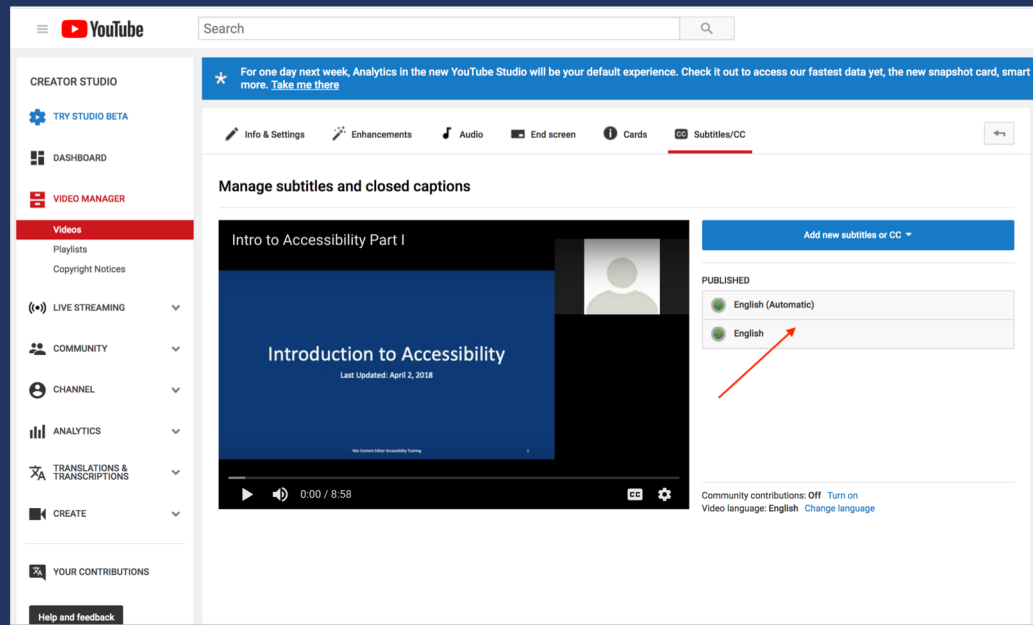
YouTube

Search

CREATOR STUDIO

TRY STUDIO BETA

DASHBOARD

VIDEO MANAGER

Videos

Playlists

Copyright Notices

LIVE STREAMING

COMMUNITY

CHANNEL

ANALYTICS

TRANSLATIONS & TRANSCRIPTIONS

CREATE

YOUR CONTRIBUTIONS

Help and feedback

For one day next week, Analytics in the new YouTube Studio will be your default experience. Check it out to access our fastest data yet, the new snapshot card, smart more. Take me there

Info & Settings

Enhancements

Audio

End screen

Cards

Subtitles/CC

Manage subtitles and closed captions

Intro to Accessibility Part I

Introduction to Accessibility

Last Updated: April 2, 2018

Yale Content Editor Accessibility Training

0:00 / 8:58

Add new subtitles or CC

PUBLISHED

English (Automatic)

English

Community contributions: Off Turn on

Video language: English Change language